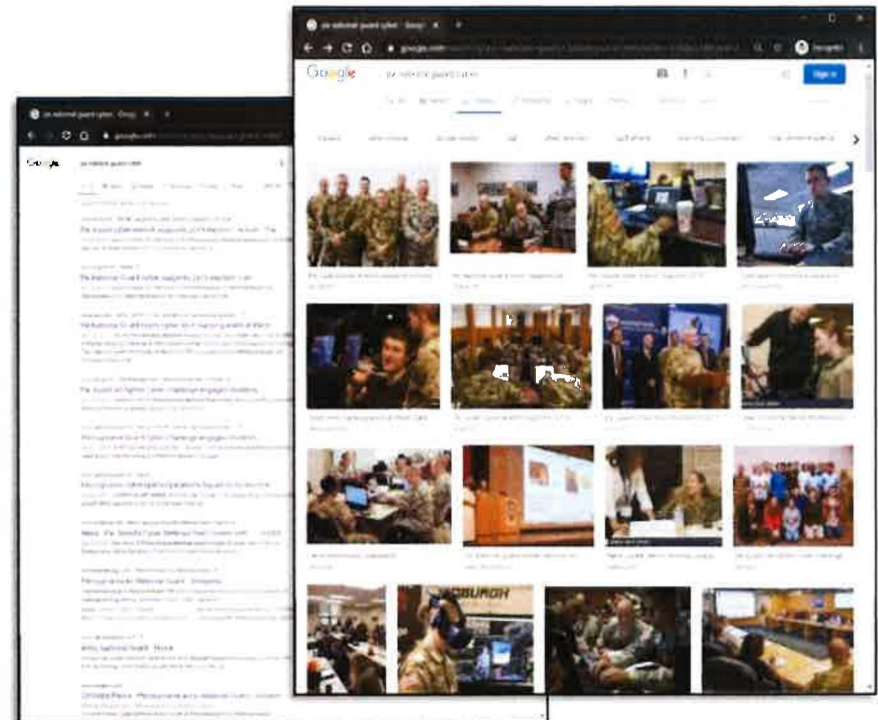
pa national guard cyber - Goog ×

Google

Sign in

pa national guard cyber

Google

pa national guard cyber

Pa. National Guard cyber supports ...

Pennsylvania National Guard

Army National Guard

PITTSBURGH

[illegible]